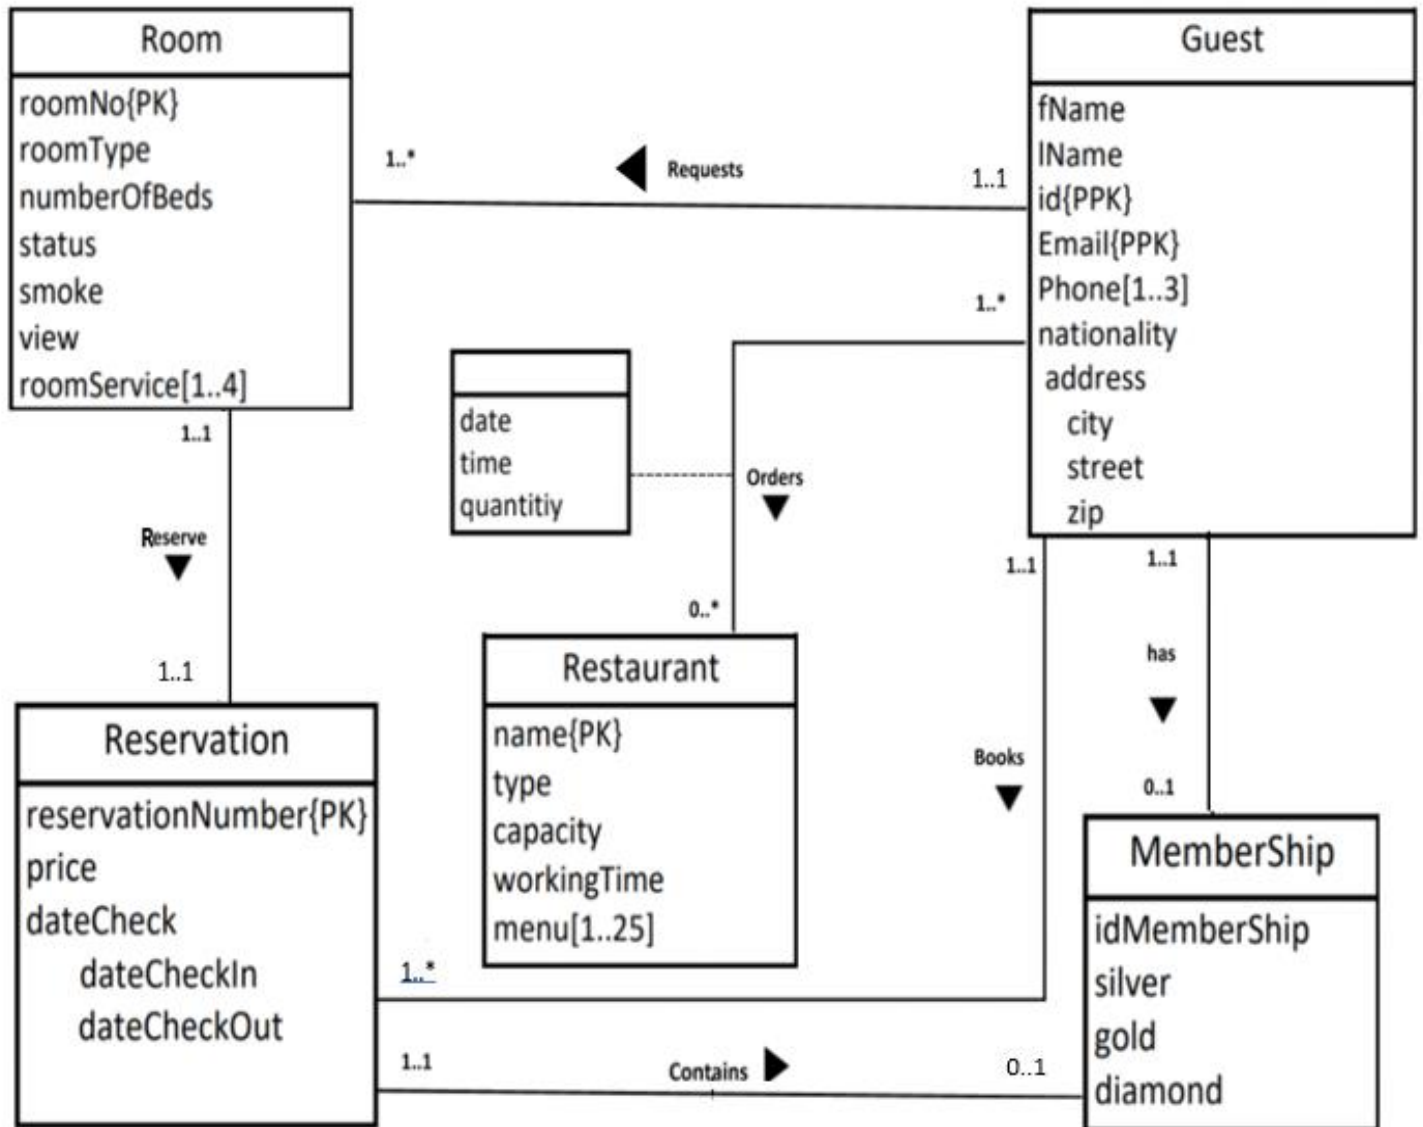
Room
roomNo{PK}
roomType
numberOfBeds
status
smoke
view
roomService[1..4]

1..*
Requests
1..1

Guest
fName
lName
id{PPK}
Email{PPK}
Phone[1..3]
nationality
address
city
street
zip

1..*

date
time
quantitiy

Orders

1..1
Reserve
1..1

0..*

1..1
1..1
has

Restaurant
name{PK}
type
capacity
workingTime
menu[1..25]

Books
0..1

Reservation
reservationNumber{PK}
price
dateCheck
dateCheckIn
dateCheckOut

MemberShip
idMemberShip
silver
gold
diamond

1..*
1..1
Contains
0..1